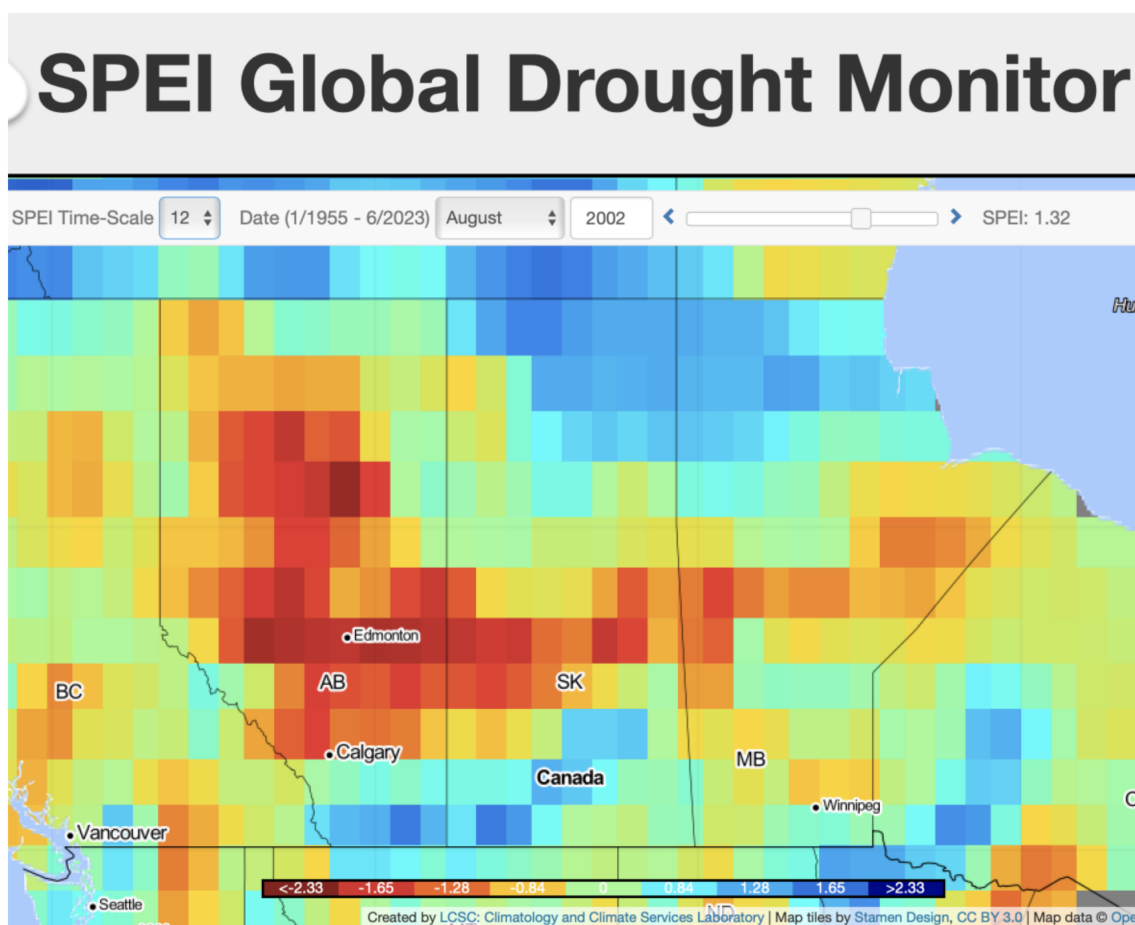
SPEI Global Drought Monitor

SPEI Time-Scale 12 Date (1/1955 - 6/2023) August 2002 SPEI: 1.32

Hu

Edmonton
BC
AB
SK
Calgary
Canada
MB
Winnipeg
Vancouver
Seattle
ND
C

| <-2.33 | -1.65 | -1.28 | -0.84 | 0 | 0.84 | 1.28 | 1.65 | >2.33 |
|---|---|---|---|---|---|---|---|---|

Created by LCSC: Climatology and Climate Services Laboratory | Map tiles by Stamen Design, CC BY 3.0 | Map data © Ope